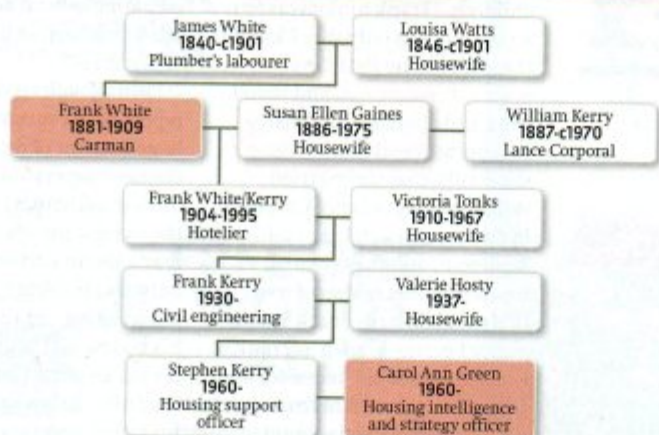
James White
1840-c1901
Plumber's labourer

Louisa Watts
1846-c1901
Housewife

Frank White
1881-1909
Carman

Susan Ellen Gaines
1886-1975
Housewife

William Kerry
1887-c1970
Lance Corporal

Frank White/Kerry
1904-1995
Hotelier

Victoria Tonks
1910-1967
Housewife

Frank Kerry
1930-
Civil engineering

Valerie Hosty
1937-
Housewife

Stephen Kerry
1960-
Housing support officer

Carol Ann Green
1960-
Housing intelligence and strategy officer